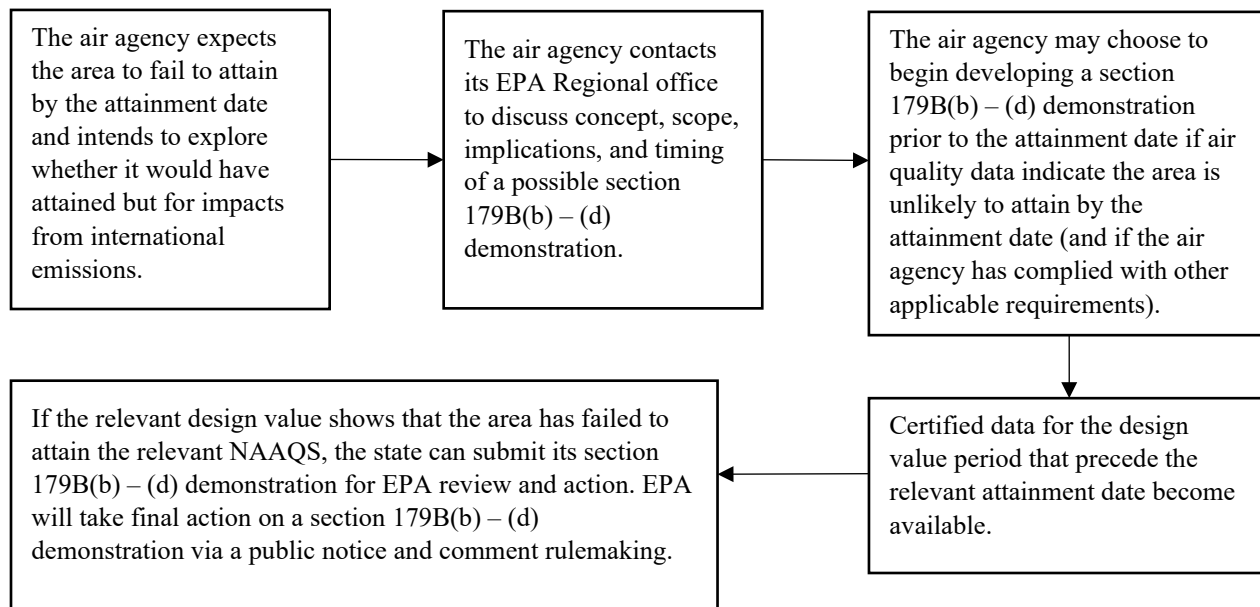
The air agency expects the area to fail to attain by the attainment date and intends to explore whether it would have attained but for impacts from international emissions.

The air agency contacts its EPA Regional office to discuss concept, scope, implications, and timing of a possible section 179B(b) – (d) demonstration.

The air agency may choose to begin developing a section 179B(b) – (d) demonstration prior to the attainment date if air quality data indicate the area is unlikely to attain by the attainment date (and if the air agency has complied with other applicable requirements).

Certified data for the design value period that precede the relevant attainment date become available.

If the relevant design value shows that the area has failed to attain the relevant NAAQS, the state can submit its section 179B(b) – (d) demonstration for EPA review and action. EPA will take final action on a section 179B(b) – (d) demonstration via a public notice and comment rulemaking.